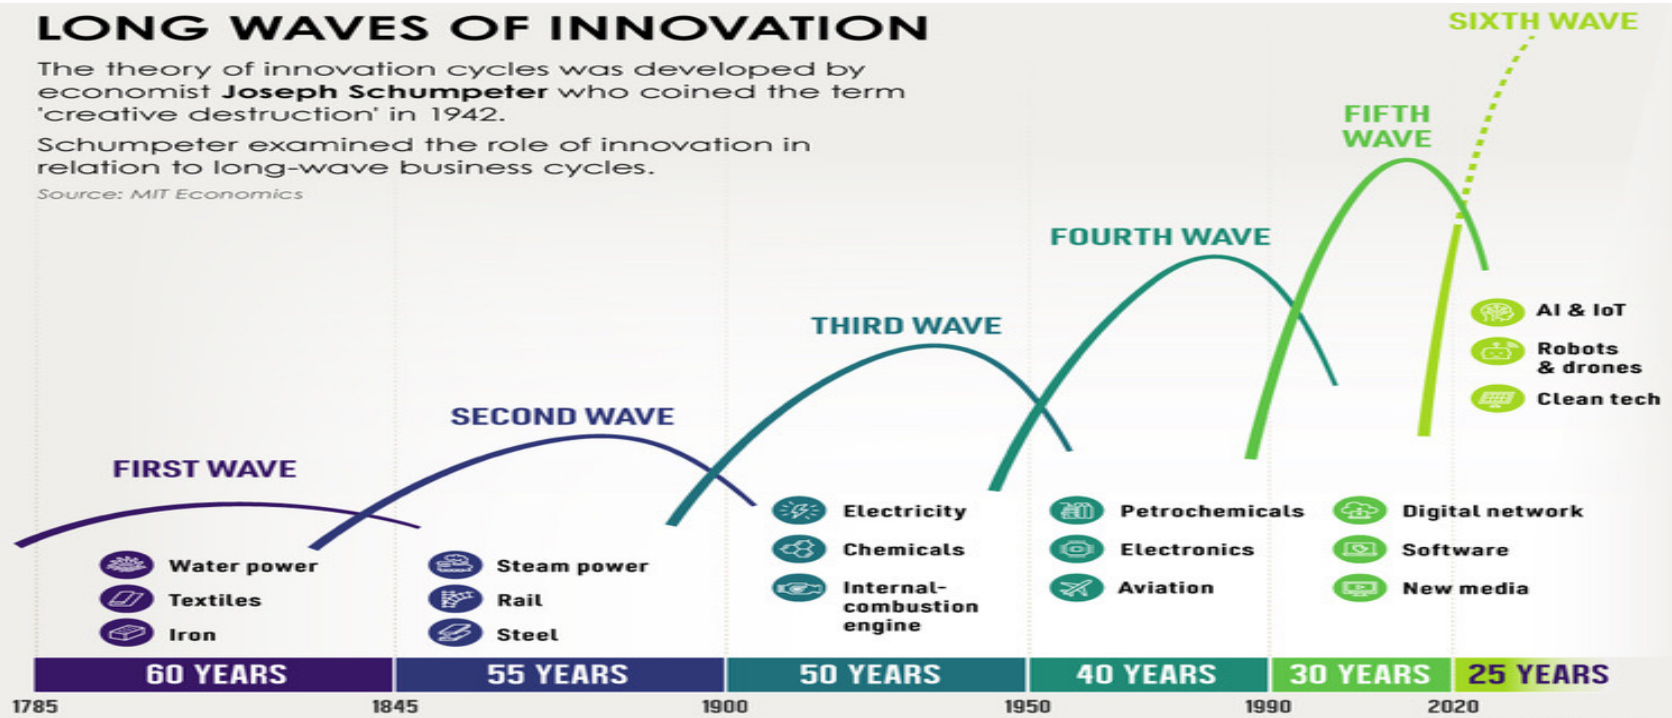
LONG WAVES OF INNOVATION

The theory of innovation cycles was developed by economist **Joseph Schumpeter** who coined the term 'creative destruction' in 1942.

Schumpeter examined the role of innovation in relation to long-wave business cycles.

Source: MIT Economics

SIXTH WAVE

FIFTH WAVE

FOURTH WAVE

THIRD WAVE

SECOND WAVE

FIRST WAVE

Water power
Textiles
Iron

Steam power
Rail
Steel

Electricity
Chemicals
Internal-combustion engine

Petrochemicals
Electronics
Aviation

Digital network
Software
New media

AI & IoT
Robots & drones
Clean tech

60 YEARS | 55 YEARS | 50 YEARS | 40 YEARS | 30 YEARS | 25 YEARS

1785 1845 1900 1950 1990 2020